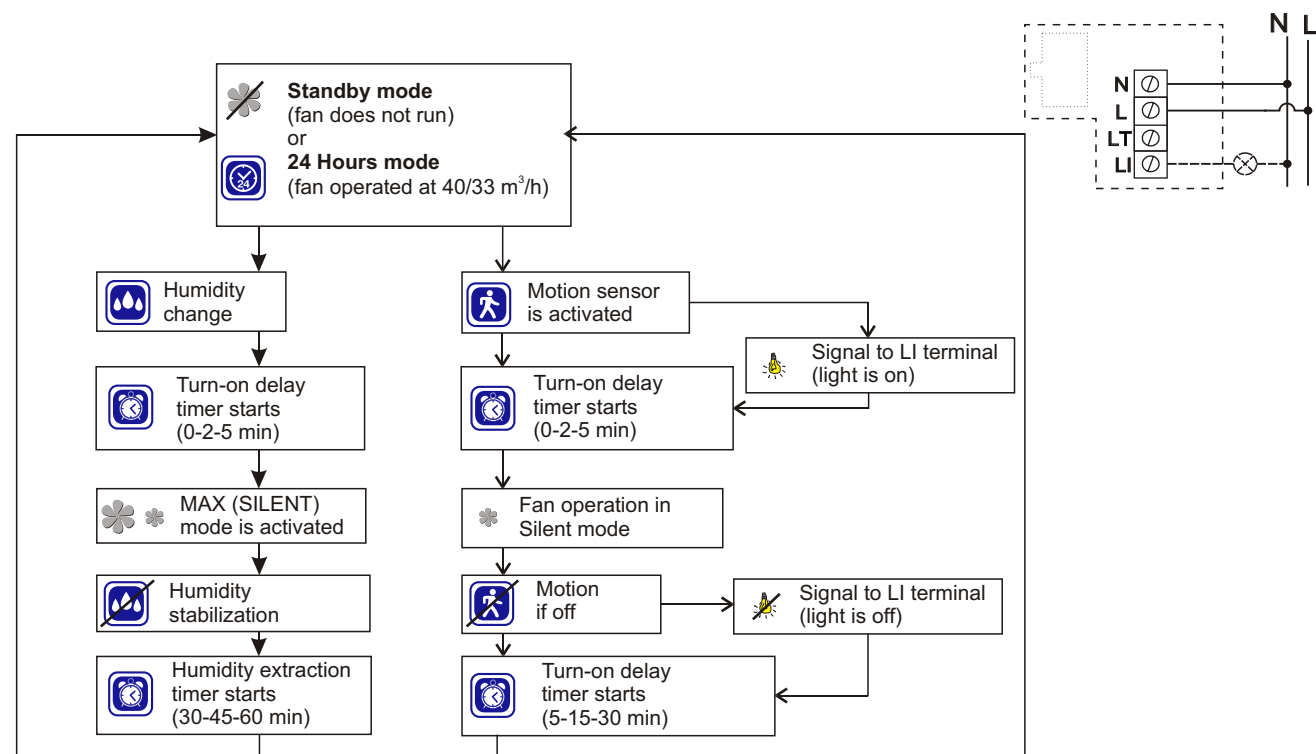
Standby mode
(fan does not run)
or
24 Hours mode
(fan operated at 40/33 m$^3$/h)

N L

N
L
LT
LI

Humidity change

Turn-on delay timer starts (0-2-5 min)

MAX (SILENT) mode is activated

Humidity stabilization

Humidity extraction timer starts (30-45-60 min)

Motion sensor is activated

Signal to LI terminal (light is on)

Turn-on delay timer starts (0-2-5 min)

Fan operation in Silent mode

Motion if off

Signal to LI terminal (light is off)

Turn-on delay timer starts (5-15-30 min)